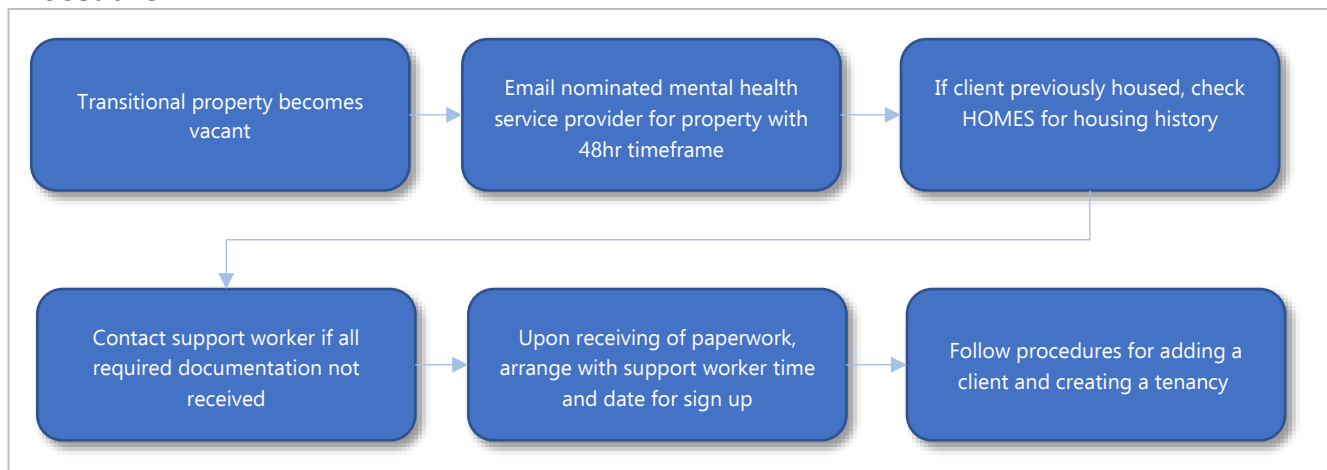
Transitional property becomes vacant

Email nominated mental health service provider for property with 48hr timeframe

If client previously housed, check HOMES for housing history

Contact support worker if all required documentation not received

Upon receiving of paperwork, arrange with support worker time and date for sign up

Follow procedures for adding a client and creating a tenancy